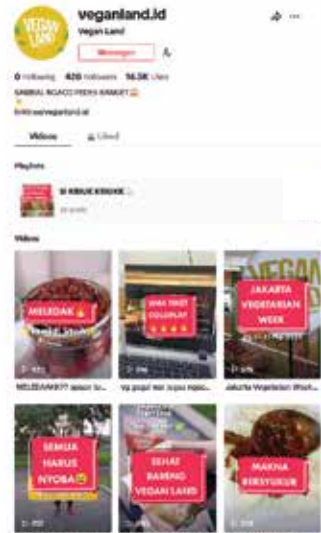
VEGAN LAND

veganland.id

Vegan Land

Messages

0 Following 426 Followers 16.5K Likes

SAMBAL IGACO PEDIS BANGET

linktr.ee/veganland.id

Videos Liked

Playlists

SI KRIUK KRIUK

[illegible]

Videos

MELEDAK

MELEDAK!!? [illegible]

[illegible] COLDPLAY

Yg pergi ke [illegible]

JAKARTA VEGETARIAN WEEK

Jakarta Vegetarian Week

SEMUA HARUS NYOBA

SEHAT BARENG VEGAN LAND

MAKNA BERSYUKUR